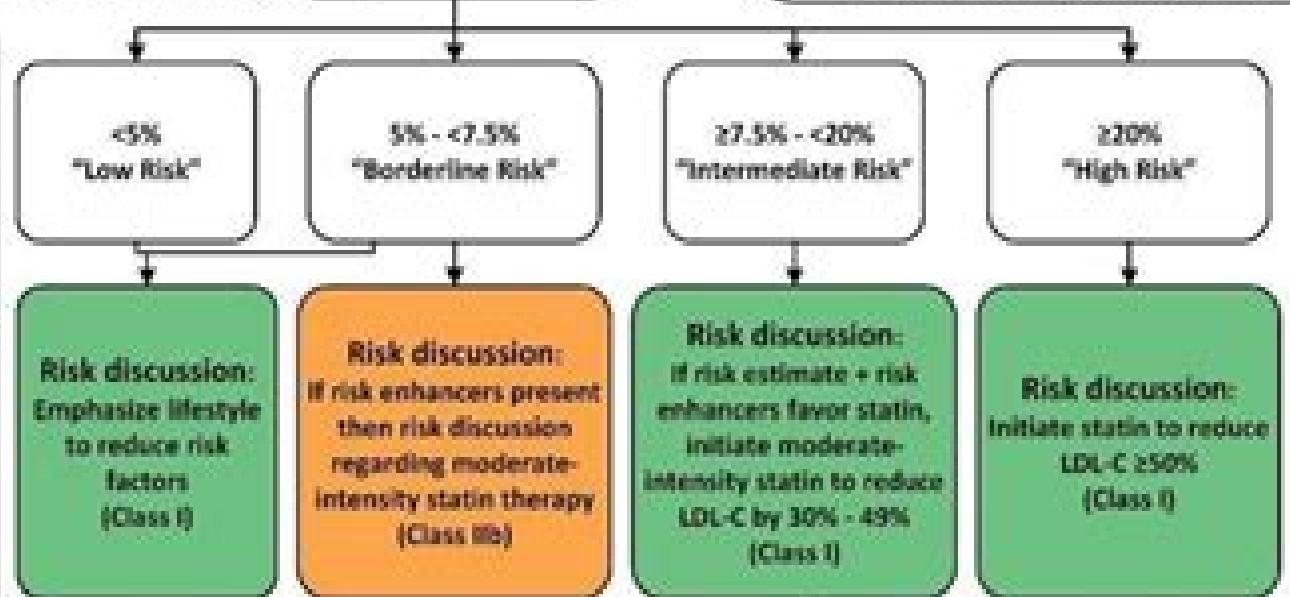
<5%
"Low Risk"

5% - <7.5%
"Borderline Risk"

≥7.5% - <20%
"Intermediate Risk"

≥20%
"High Risk"

Risk discussion:
Emphasize lifestyle to reduce risk factors
(Class I)

Risk discussion:
If risk enhancers present then risk discussion regarding moderate-intensity statin therapy
(Class IIb)

Risk discussion:
If risk estimate + risk enhancers favor statin, initiate moderate-intensity statin to reduce LDL-C by 30% - 49%
(Class I)

Risk discussion:
Initiate statin to reduce LDL-C ≥50%
(Class I)